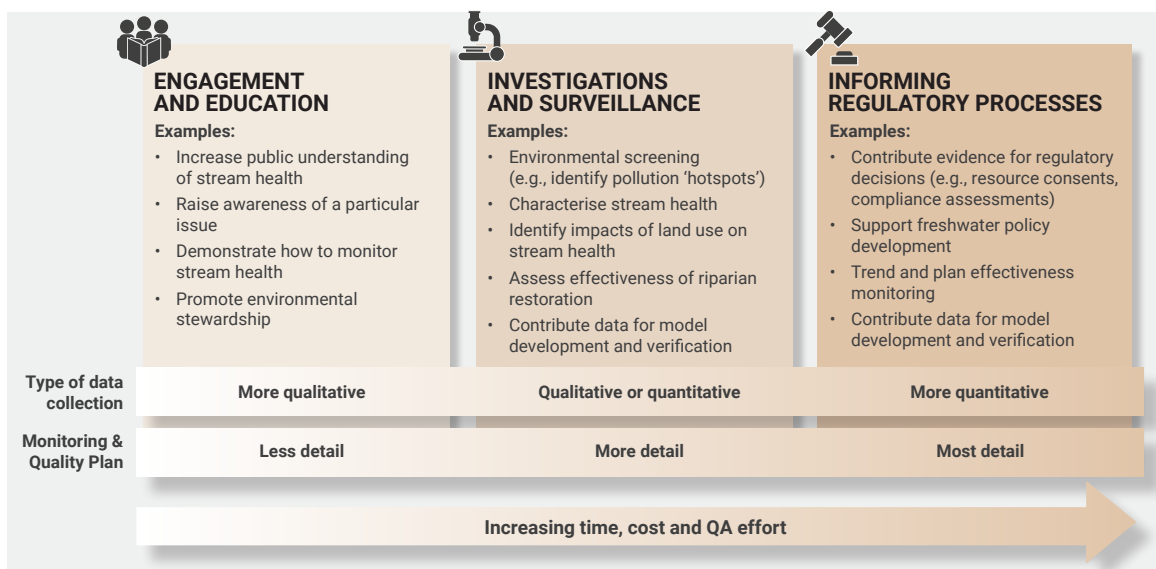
ENGAGEMENT AND EDUCATION

Examples:

- Increase public understanding of stream health
- Raise awareness of a particular issue
- Demonstrate how to monitor stream health
- Promote environmental stewardship

INVESTIGATIONS AND SURVEILLANCE

Examples:

- Environmental screening (e.g., identify pollution 'hotspots')
- Characterise stream health
- Identify impacts of land use on stream health
- Assess effectiveness of riparian restoration
- Contribute data for model development and verification

INFORMING REGULATORY PROCESSES

Examples:

- Contribute evidence for regulatory decisions (e.g., resource consents, compliance assessments)
- Support freshwater policy development
- Trend and plan effectiveness monitoring
- Contribute data for model development and verification

| | | | |
|---|---|---|---|
| Type of data collection | More qualitative | Qualitative or quantitative | More quantitative |
| Monitoring & Quality Plan | Less detail | More detail | Most detail |

Increasing time, cost and QA effort